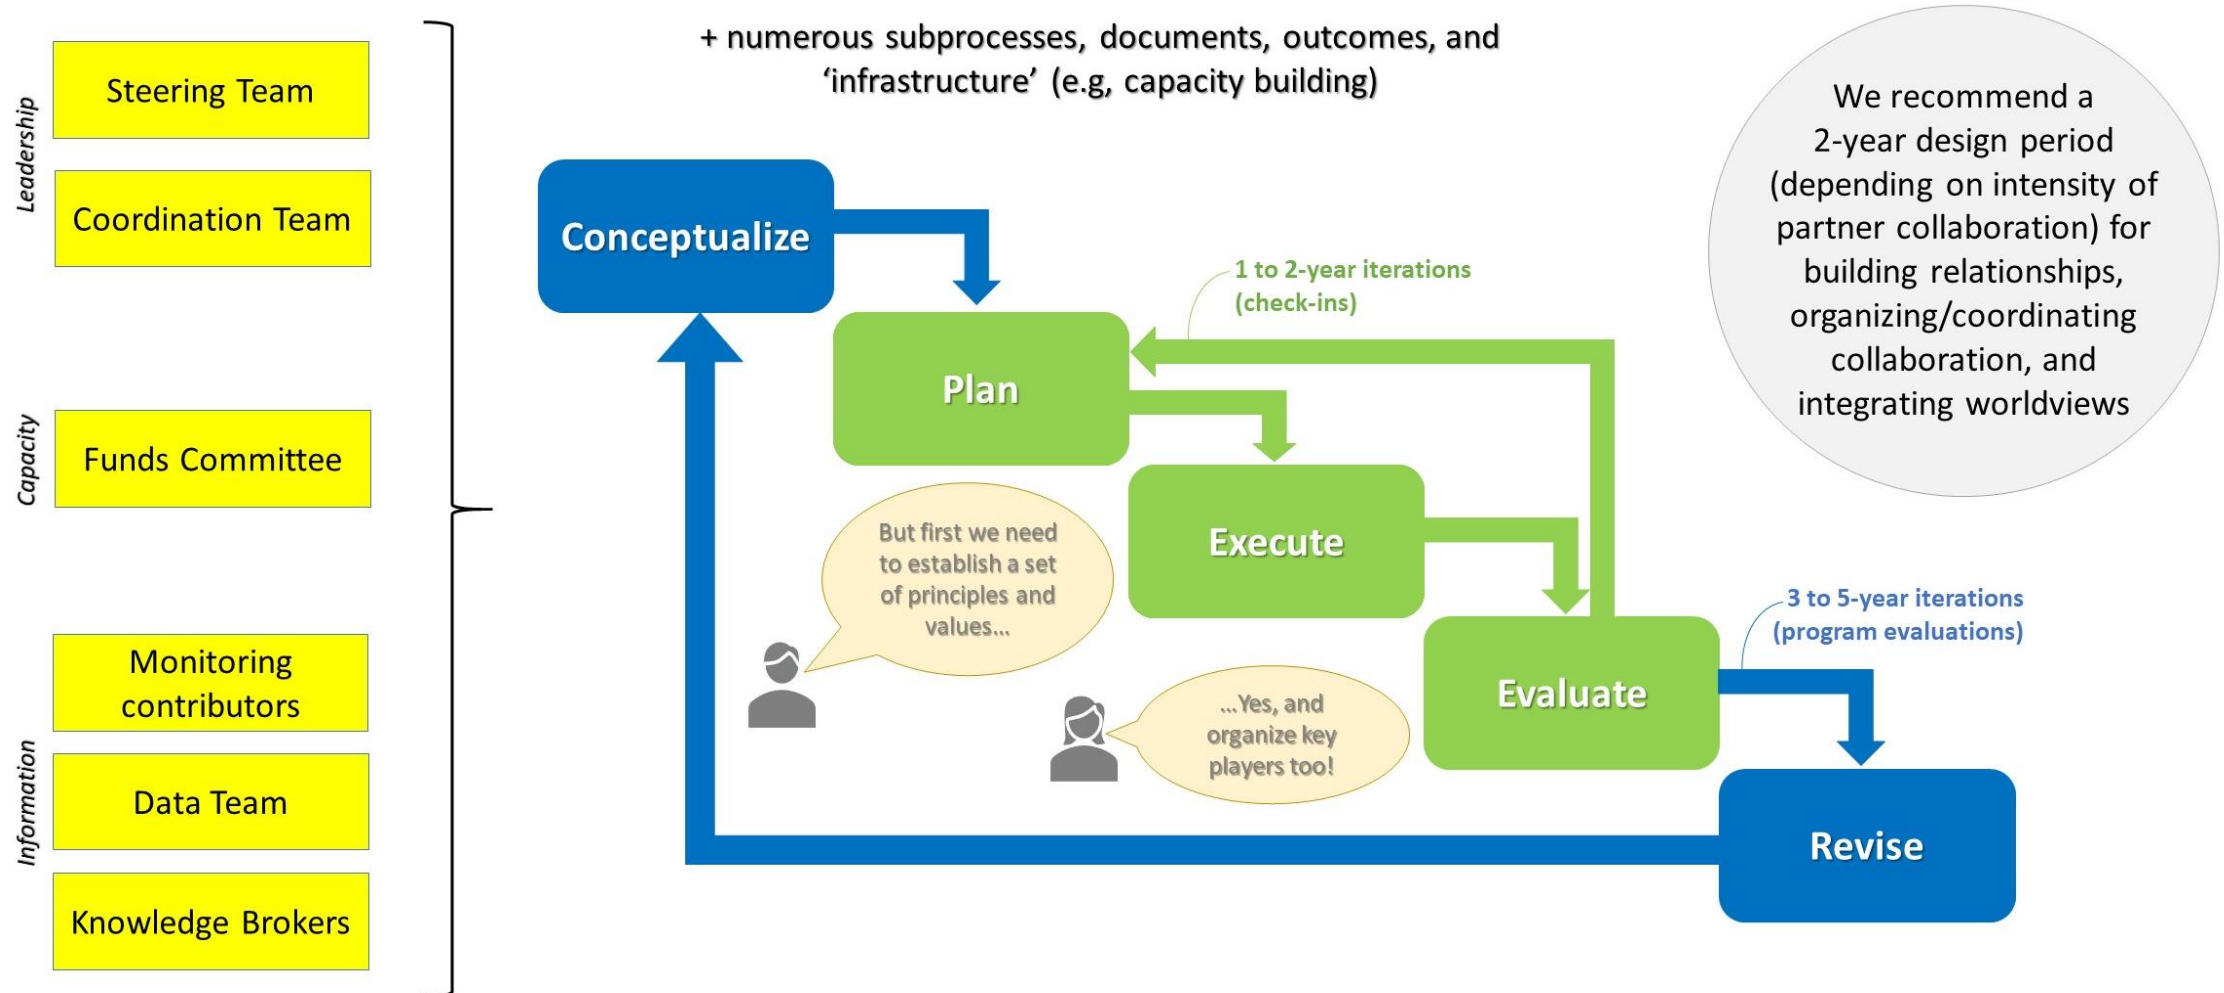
Leadership

Steering Team

Coordination Team

Capacity

Funds Committee

Information

Monitoring contributors

Data Team

Knowledge Brokers

+ numerous subprocesses, documents, outcomes, and 'infrastructure' (e.g, capacity building)

We recommend a 2-year design period (depending on intensity of partner collaboration) for building relationships, organizing/coordinating collaboration, and integrating worldviews

Conceptualize

1 to 2-year iterations (check-ins)

Plan

Execute

But first we need to establish a set of principles and values...

3 to 5-year iterations (program evaluations)

Evaluate

...Yes, and organize key players too!

Revise